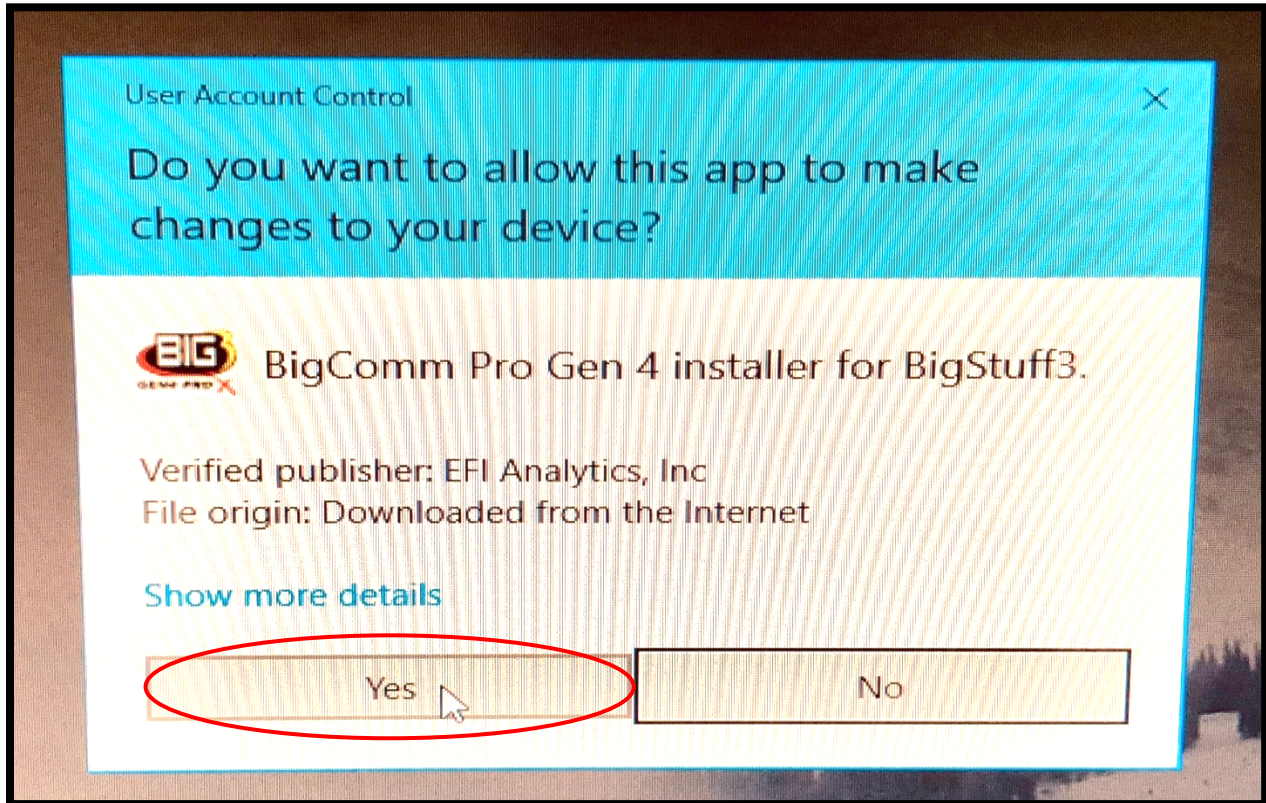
User Account Control

Do you want to allow this app to make changes to your device?

BIG GEN4 PRO X

BigComm Pro Gen 4 installer for BigStuff3.

Verified publisher: EFI Analytics, Inc
File origin: Downloaded from the Internet

Show more details

Yes

No